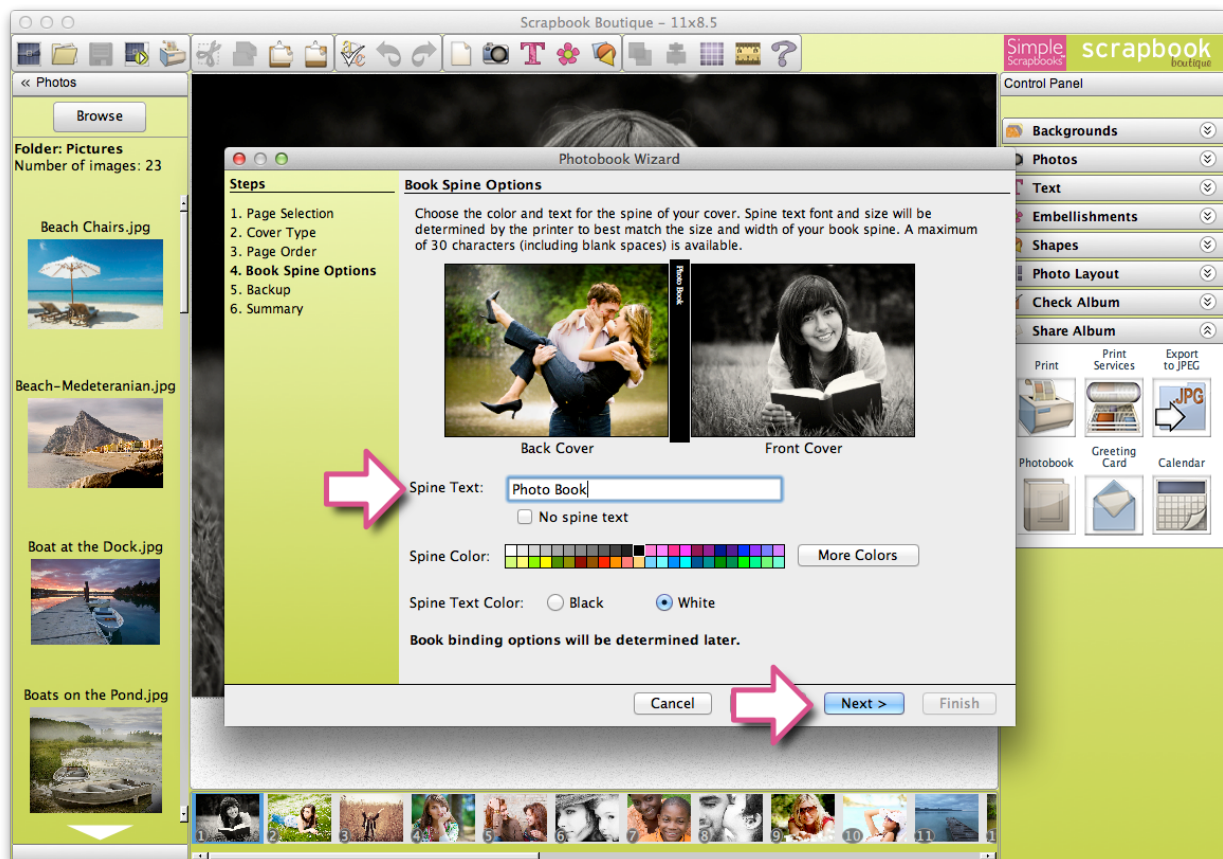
Scrapbook Boutique – 11x8.5

Simple Scrapbooks scrapbook boutique

« Photos

Browse

Folder: Pictures
Number of images: 23

Beach Chairs.jpg

Beach-Medeteranian.jpg

Boat at the Dock.jpg

Boats on the Pond.jpg

Photobook Wizard

Steps

1. Page Selection
2. Cover Type
3. Page Order
4. Book Spine Options
5. Backup
6. Summary

Book Spine Options

Choose the color and text for the spine of your cover. Spine text font and size will be determined by the printer to best match the size and width of your book spine. A maximum of 30 characters (including blank spaces) is available.

Photo Book

Back Cover

Front Cover

Spine Text: Photo Book

No spine text

Spine Color:

More Colors

Spine Text Color: Black White

Book binding options will be determined later.

Cancel

Next >

Finish

Control Panel

Backgrounds

Photos

Text

Embellishments

Shapes

Photo Layout

Check Album

Share Album

Print

Print Services

Export to JPEG

JPG

Photobook

Greeting Card

Calendar

1 2 3 4 5 6 7 8 9 10 11 1